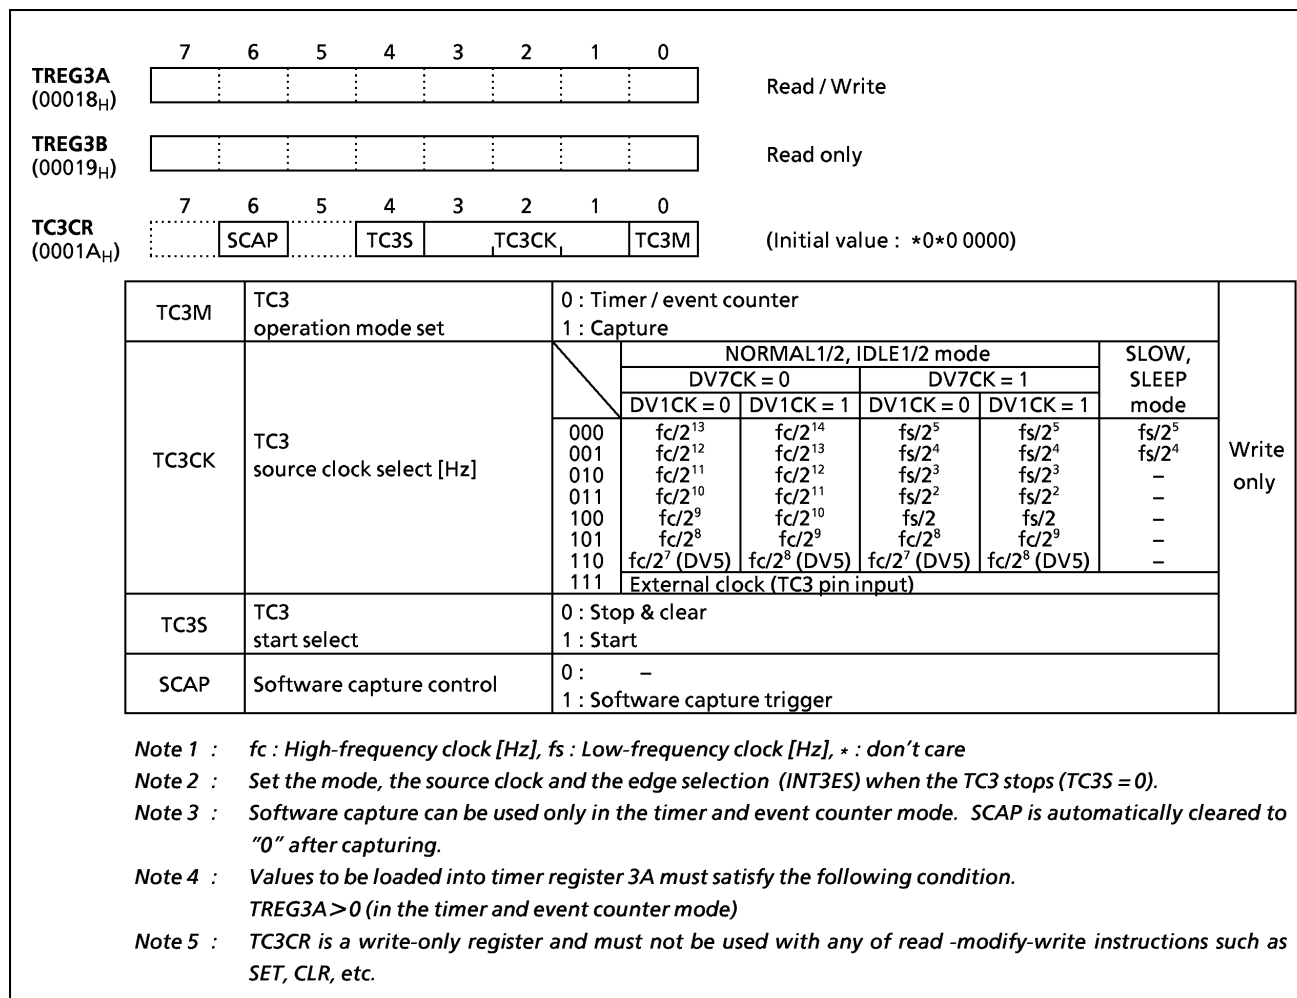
7 6 5 4 3 2 1 0

TREG3A
(00018$_H$)

Read / Write

TREG3B
(00019$_H$)

Read only

7 6 5 4 3 2 1 0

TC3CR
(0001A$_H$)

SCAP | TC3S | TC3CK | TC3M

(Initial value : *0*0 0000)

| TC3M | TC3 operation mode set | 0 : Timer / event counter<br>1 : Capture | | | | | Write only |
|---|---|---|---|---|---|---|---|
| TC3CK | TC3 source clock select [Hz] | | NORMAL1/2, IDLE1/2 mode | | | | SLOW, SLEEP mode |
| | | | DV7CK = 0 | | DV7CK = 1 | | |
| | | | DV1CK = 0 | DV1CK = 1 | DV1CK = 0 | DV1CK = 1 | |
| | | 000 | fc/$2^{13}$ | fc/$2^{14}$ | fs/$2^5$ | fs/$2^5$ | fs/$2^5$ |
| | | 001 | fc/$2^{12}$ | fc/$2^{13}$ | fs/$2^4$ | fs/$2^4$ | fs/$2^4$ |
| | | 010 | fc/$2^{11}$ | fc/$2^{12}$ | fs/$2^3$ | fs/$2^3$ | – |
| | | 011 | fc/$2^{10}$ | fc/$2^{11}$ | fs/$2^2$ | fs/$2^2$ | – |
| | | 100 | fc/$2^9$ | fc/$2^{10}$ | fs/2 | fs/2 | – |
| | | 101 | fc/$2^8$ | fc/$2^9$ | fc/$2^8$ | fc/$2^9$ | – |
| | | 110 | fc/$2^7$ (DV5) | fc/$2^8$ (DV5) | fc/$2^7$ (DV5) | fc/$2^8$ (DV5) | – |
| | | 111 | External clock (TC3 pin input) | | | | |
| TC3S | TC3 start select | 0 : Stop & clear<br>1 : Start | | | | | |
| SCAP | Software capture control | 0 : –<br>1 : Software capture trigger | | | | | |

Note 1 : fc : High-frequency clock [Hz], fs : Low-frequency clock [Hz], * : don't care

Note 2 : Set the mode, the source clock and the edge selection (INT3ES) when the TC3 stops (TC3S = 0).

Note 3 : Software capture can be used only in the timer and event counter mode. SCAP is automatically cleared to "0" after capturing.

Note 4 : Values to be loaded into timer register 3A must satisfy the following condition.
TREG3A > 0 (in the timer and event counter mode)

Note 5 : TC3CR is a write-only register and must not be used with any of read -modify-write instructions such as SET, CLR, etc.